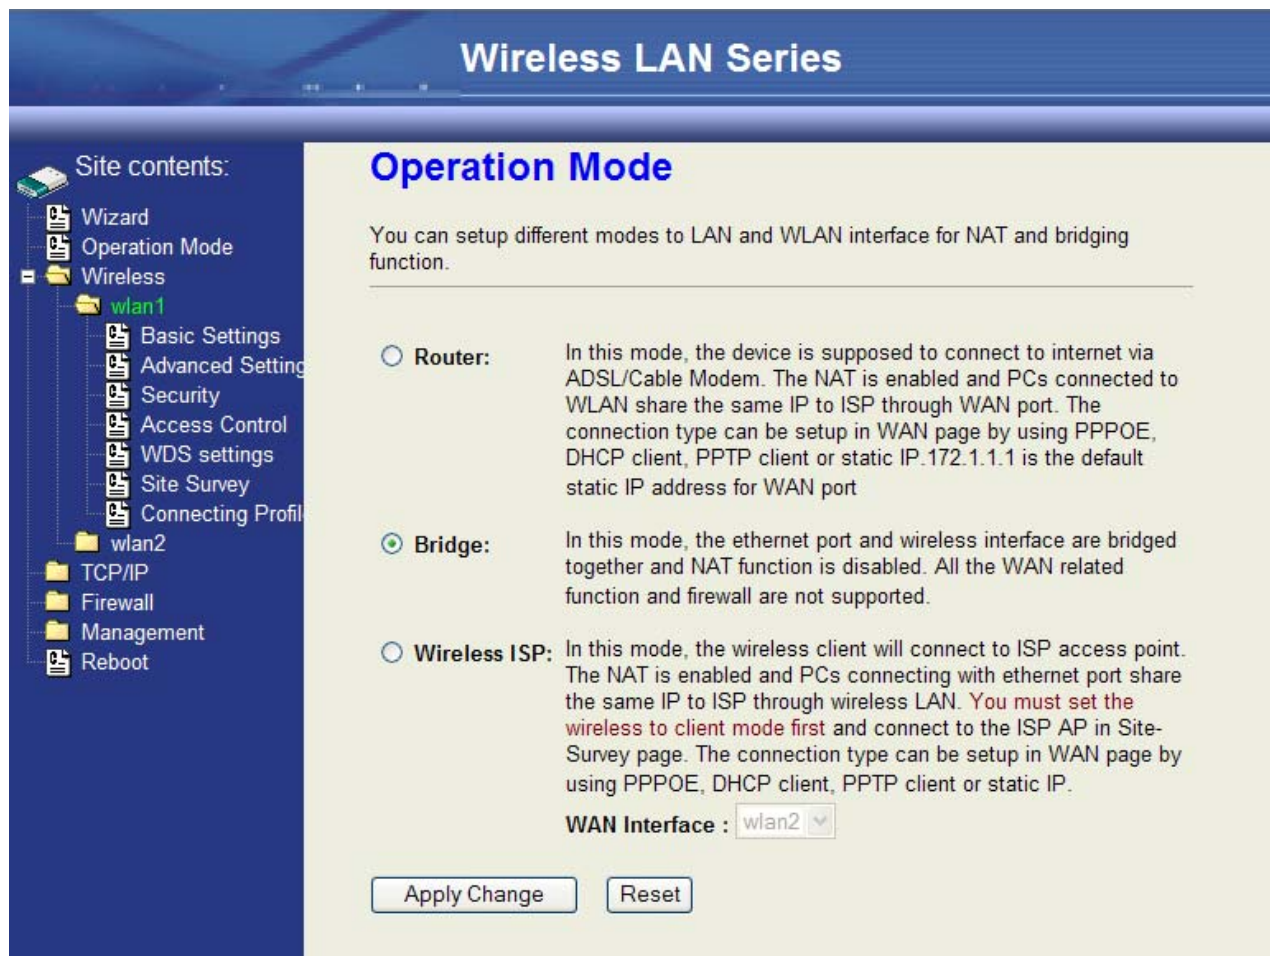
Wireless LAN Series

Site contents:
Wizard
Operation Mode
Wireless
wlan1
Basic Settings
Advanced Setting
Security
Access Control
WDS settings
Site Survey
Connecting Profil
wlan2
TCP/IP
Firewall
Management
Reboot

Operation Mode

You can setup different modes to LAN and WLAN interface for NAT and bridging function.

Router: In this mode, the device is supposed to connect to internet via ADSL/Cable Modem. The NAT is enabled and PCs connected to WLAN share the same IP to ISP through WAN port. The connection type can be setup in WAN page by using PPPOE, DHCP client, PPTP client or static IP.172.1.1.1 is the default static IP address for WAN port

Bridge: In this mode, the ethernet port and wireless interface are bridged together and NAT function is disabled. All the WAN related function and firewall are not supported.

Wireless ISP: In this mode, the wireless client will connect to ISP access point. The NAT is enabled and PCs connecting with ethernet port share the same IP to ISP through wireless LAN. You must set the wireless to client mode first and connect to the ISP AP in Site-Survey page. The connection type can be setup in WAN page by using PPPOE, DHCP client, PPTP client or static IP.

WAN Interface : wlan2

Apply Change
Reset